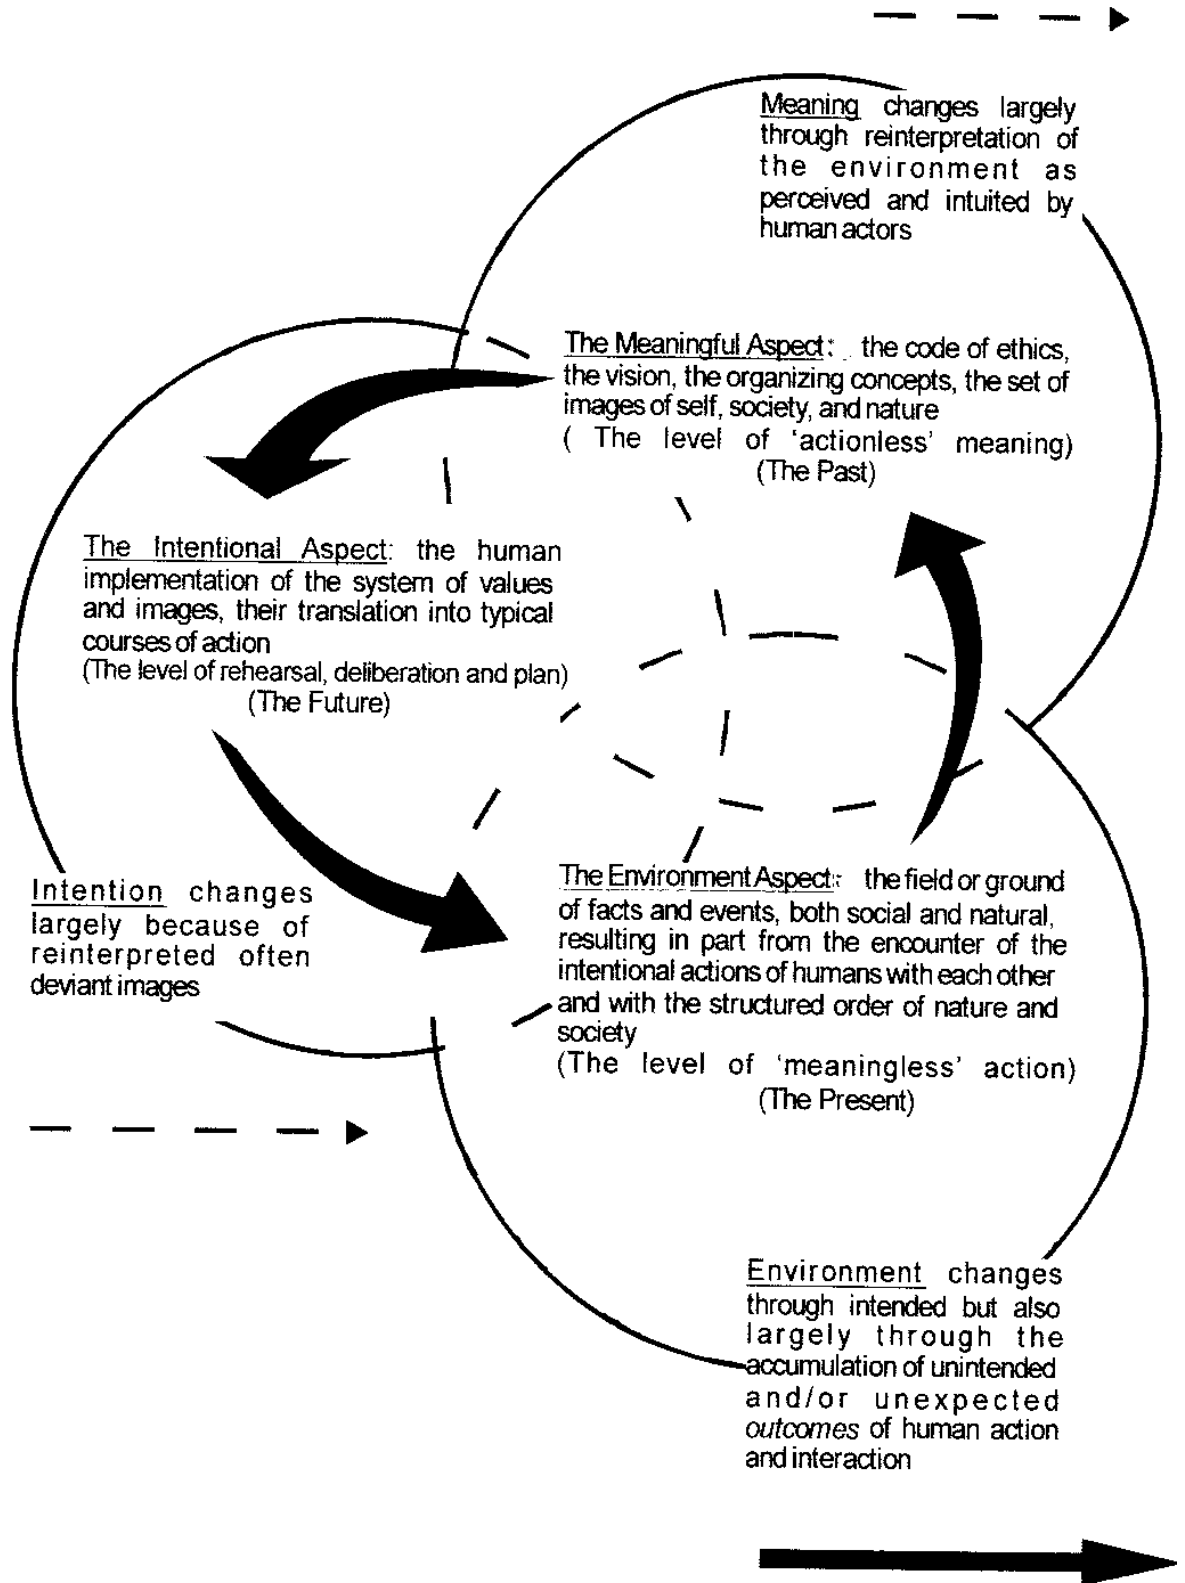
Meaning changes largely through reinterpretation of the environment as perceived and intuited by human actors

The Meaningful Aspect: the code of ethics, the vision, the organizing concepts, the set of images of self, society, and nature
( The level of 'actionless' meaning)
(The Past)

The Intentional Aspect: the human implementation of the system of values and images, their translation into typical courses of action
(The level of rehearsal, deliberation and plan)
(The Future)

Intention changes largely because of reinterpreted often deviant images

The Environment Aspect: the field or ground of facts and events, both social and natural, resulting in part from the encounter of the intentional actions of humans with each other and with the structured order of nature and society
(The level of 'meaningless' action)
(The Present)

Environment changes through intended but also largely through the accumulation of unintended and/or unexpected *outcomes* of human action and interaction